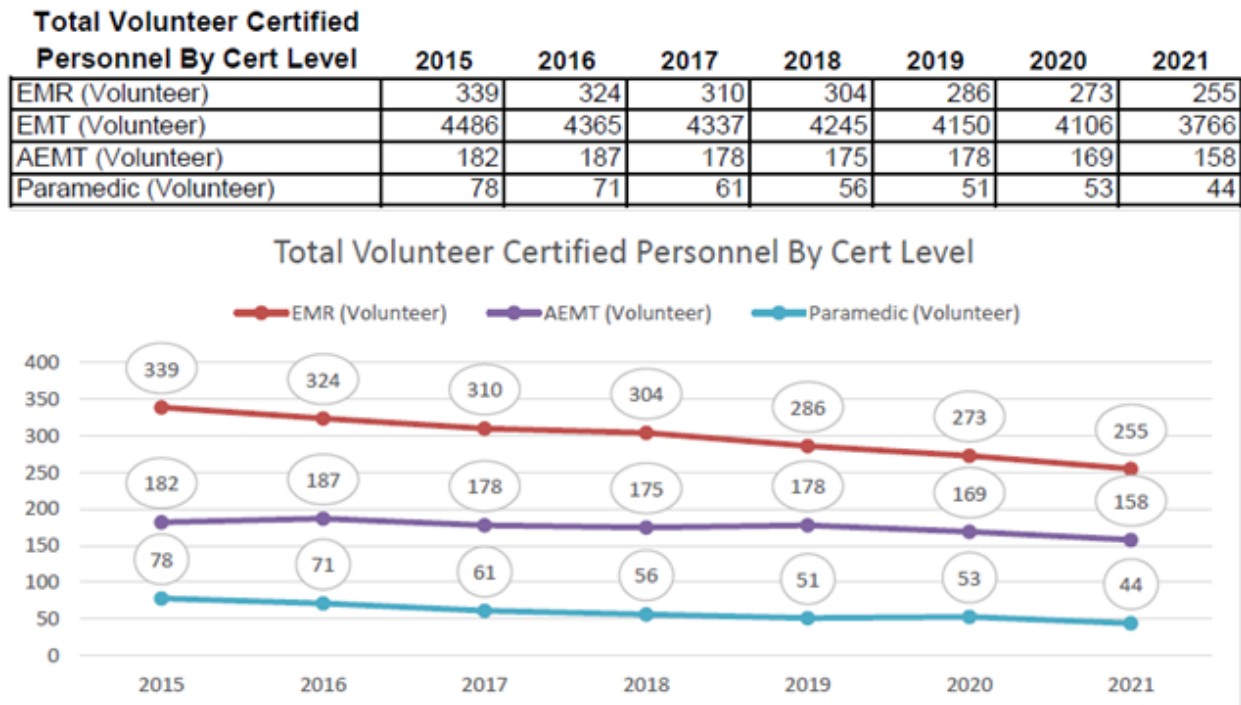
| Total Volunteer Certified Personnel By Cert Level | 2015 | 2016 | 2017 | 2018 | 2019 | 2020 | 2021 |
|---|---|---|---|---|---|---|---|
| EMR (Volunteer) | 339 | 324 | 310 | 304 | 286 | 273 | 255 |
| EMT (Volunteer) | 4486 | 4365 | 4337 | 4245 | 4150 | 4106 | 3766 |
| AEMT (Volunteer) | 182 | 187 | 178 | 175 | 178 | 169 | 158 |
| Paramedic (Volunteer) | 78 | 71 | 61 | 56 | 51 | 53 | 44 |

Total Volunteer Certified Personnel By Cert Level

EMR (Volunteer) AEMT (Volunteer) Paramedic (Volunteer)

400
350
300
250
200
150
100
50
0

339 324 310 304 286 273 255
182 187 178 175 178 169 158
78 71 61 56 51 53 44

2015 2016 2017 2018 2019 2020 2021